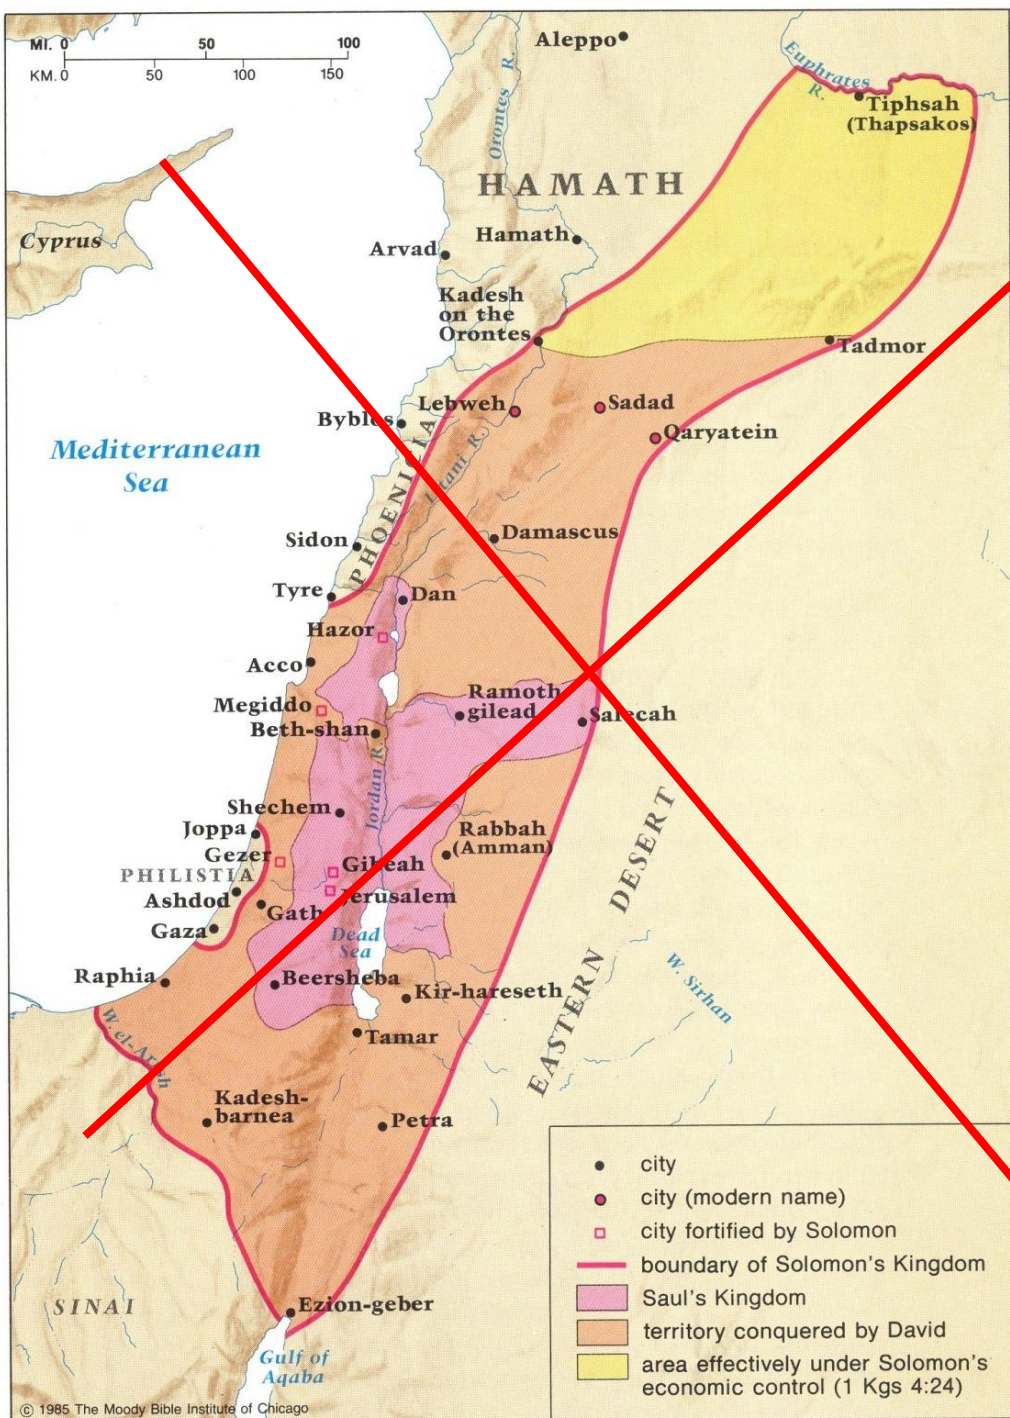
MI. 0 50 100
KM. 0 50 100 150

Aleppo
Euphrates R.
Tiphsah (Thapsakos)
Orontes R.
HAMATH
Cyprus
Hamath
Arvad
Kadesh on the Orontes
Tadmor
Byblos
Lebweh
Sadad
Qaryatein
Litani R.
Mediterranean Sea
PHOENICIA
Damascus
Sidon
Tyre
Dan
Hazor
Acco
Megiddo
Ramoth gilead
Salecah
Beth-shan
Jordan R.
Shechem
Joppa
Rabbah (Amman)
Gezer
PHILISTIA
Gibeah
Ashdod
Jerusalem
Gath
Gaza
Dead Sea
EASTERN DESERT
W. Sirhan
Raphia
Beersheba
Kir-hareseth
W. el-Arish
Tamar
Kadesh-barnea
Petra
SINAI
Ezion-geber
Gulf of Aqaba

city
city (modern name)
city fortified by Solomon
boundary of Solomon's Kingdom
Saul's Kingdom
territory conquered by David
area effectively under Solomon's economic control (1 Kgs 4:24)

© 1985 The Moody Bible Institute of Chicago